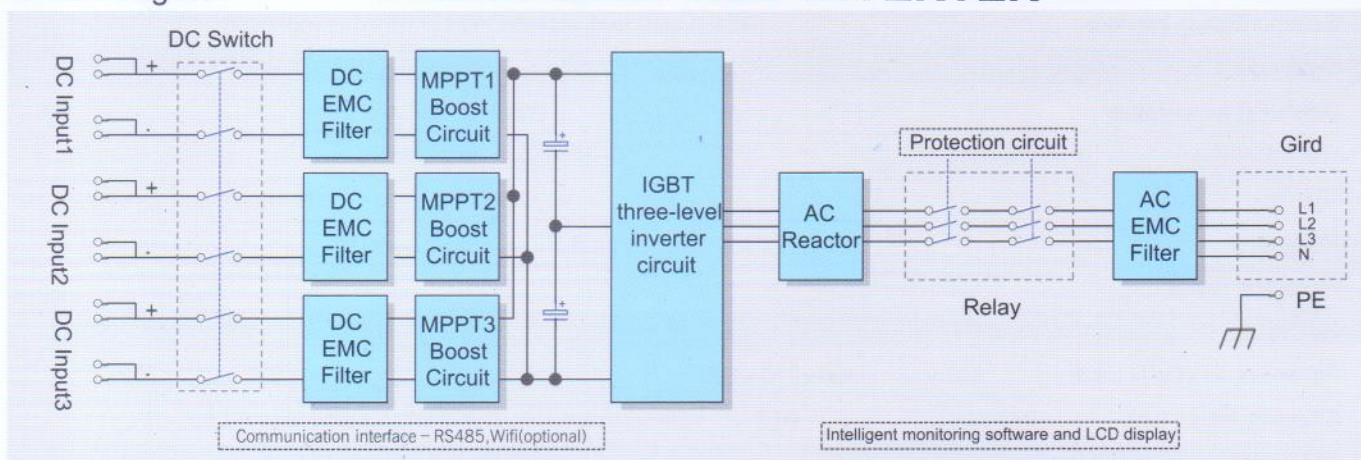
DC Switch

DC Input1

+

-

DC Input2

+

-

DC Input3

+

-

DC EMC Filter

DC EMC Filter

DC EMC Filter

MPPT1 Boost Circuit

MPPT2 Boost Circuit

MPPT3 Boost Circuit

+

+

IGBT three-level inverter circuit

AC Reactor

Protection circuit

Relay

AC EMC Filter

Gird

L1

L2

L3

N

PE

Communication interface - RS485,Wifi(optional)

Intelligent monitoring software and LCD display